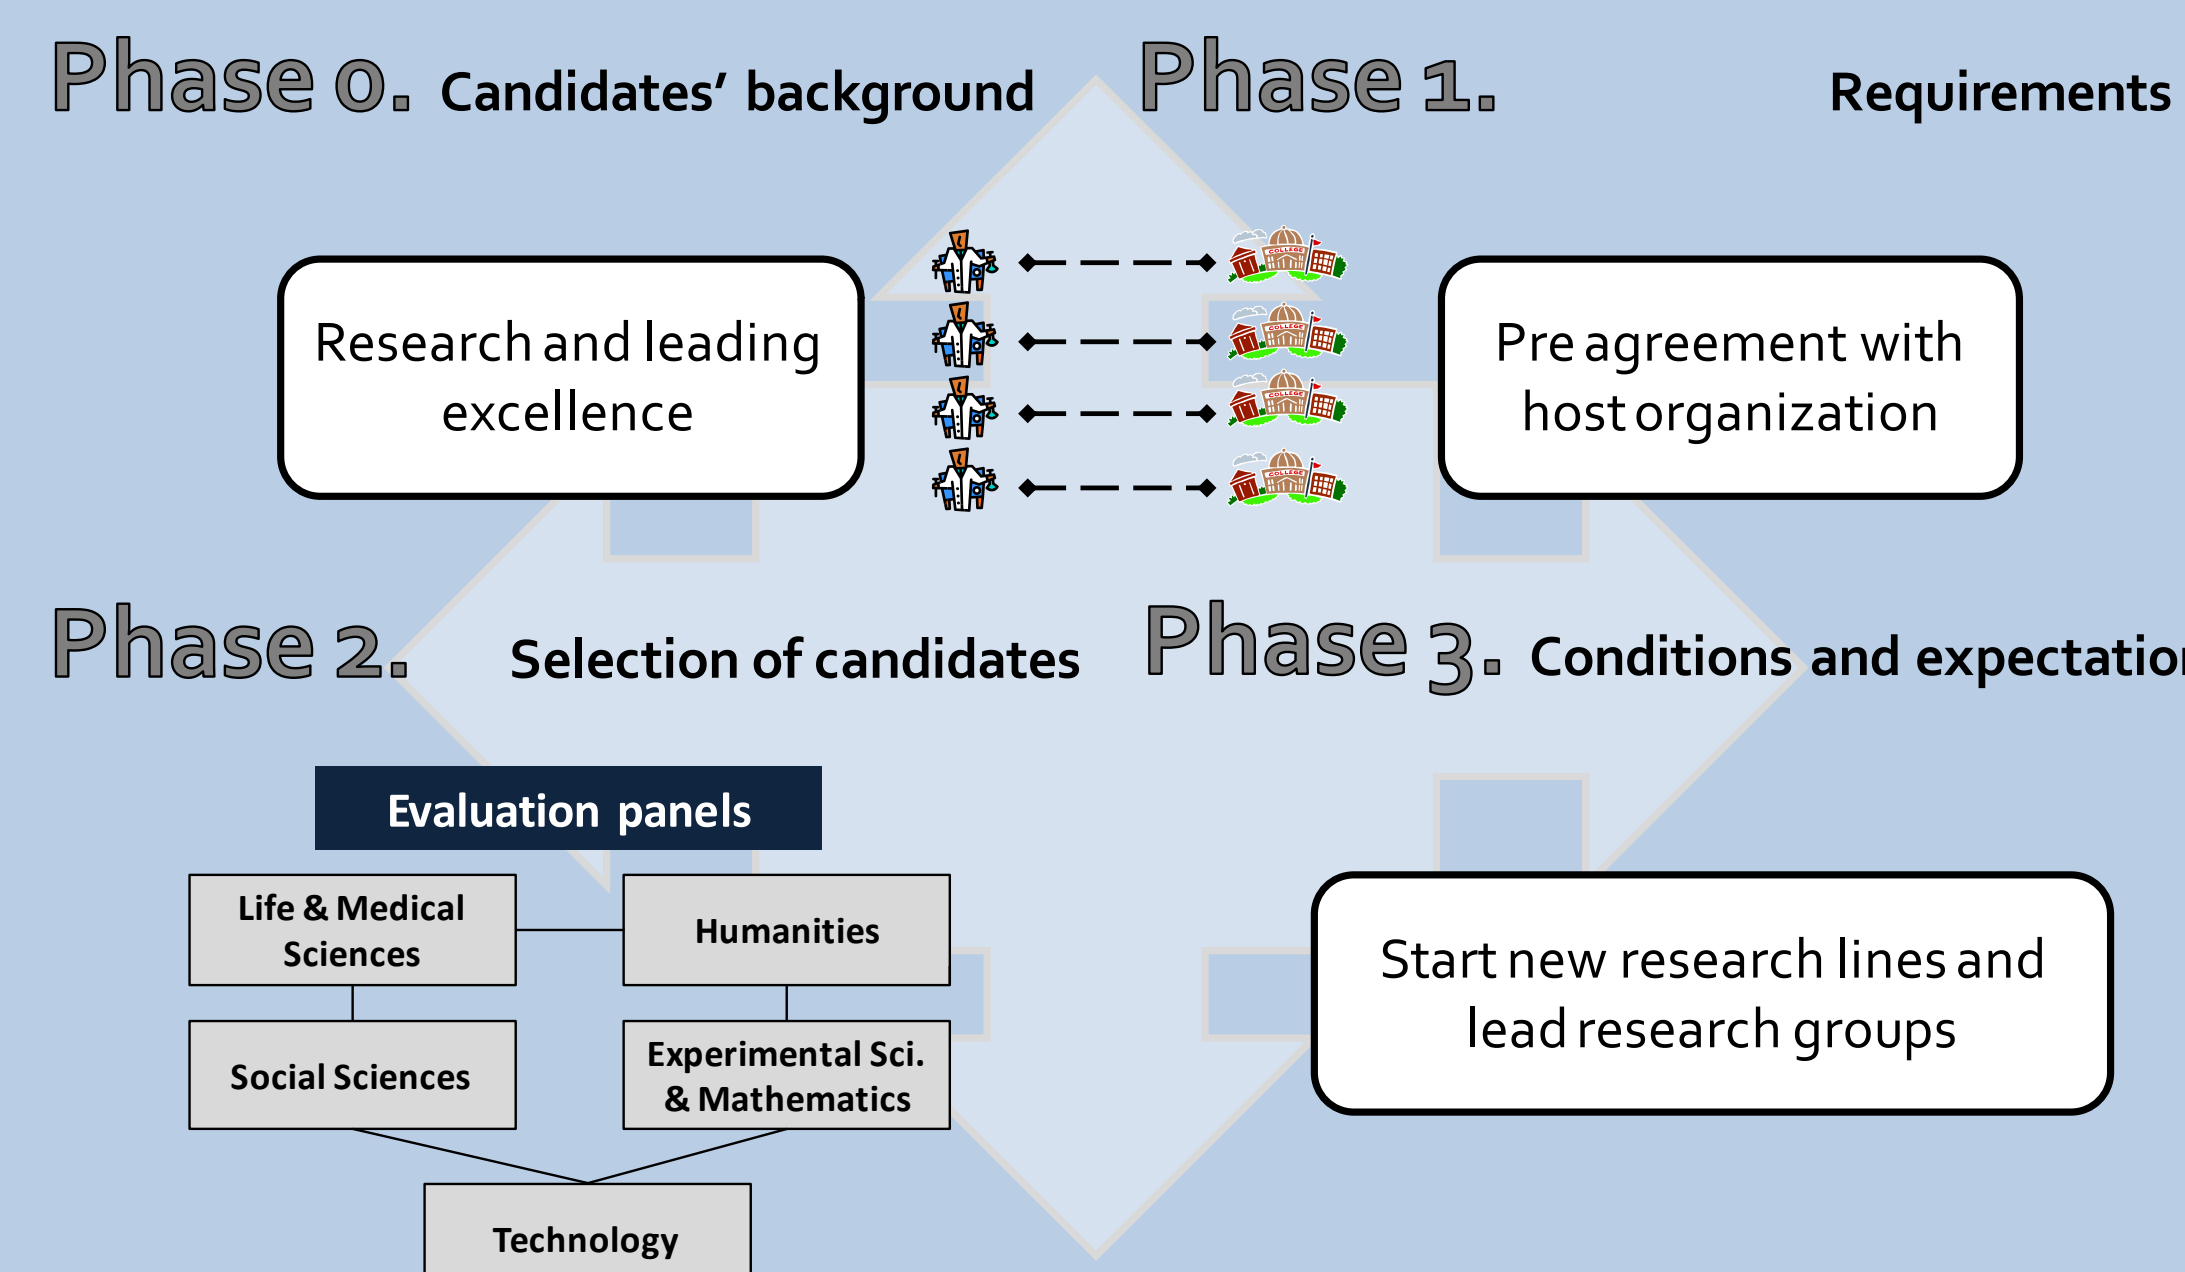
Phase 0. Candidates' background

Phase 1. Requirements

Research and leading excellence

COLLEGE

COLLEGE

COLLEGE

COLLEGE

Pre agreement with host organization

Phase 2. Selection of candidates

Phase 3. Conditions and expectatio

Evaluation panels

Life & Medical Sciences

Humanities

Social Sciences

Experimental Sci. & Mathematics

Technology

Start new research lines and lead research groups